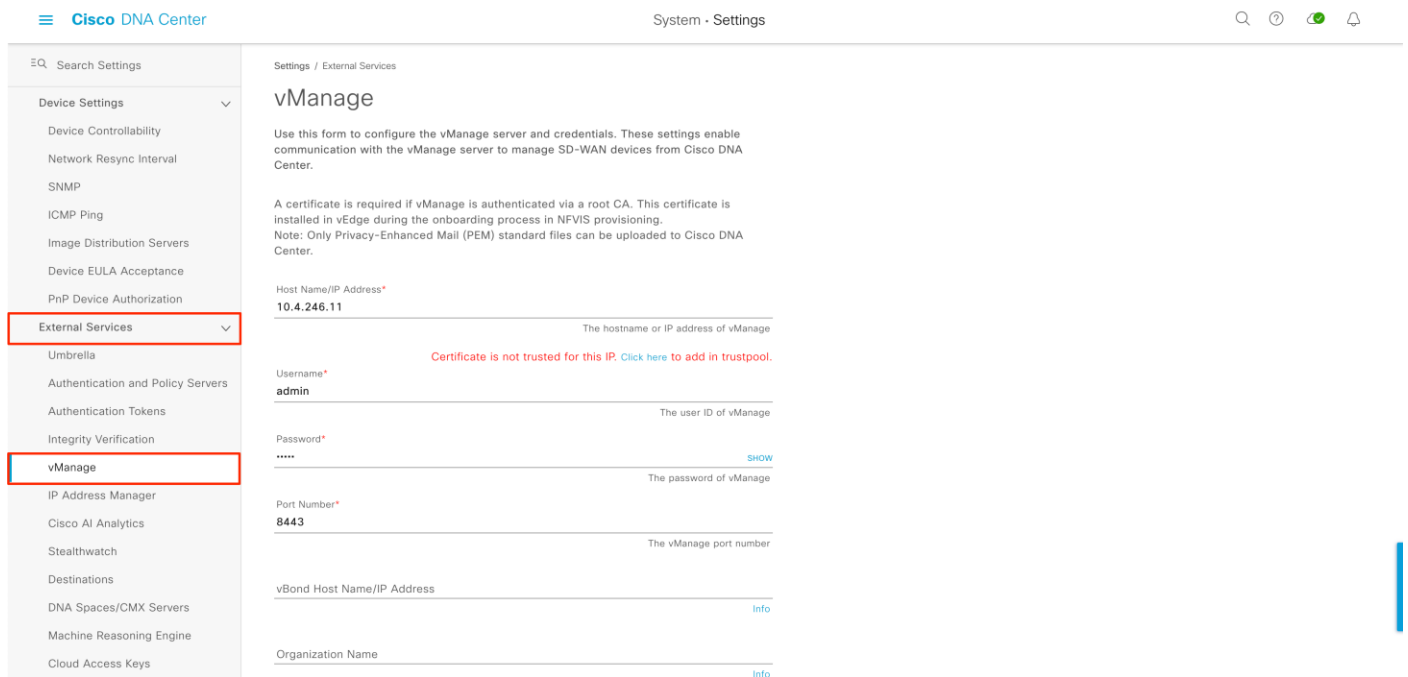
Cisco DNA Center

System · Settings

Search Settings

Device Settings

Device Controllability

Network Resync Interval

SNMP

ICMP Ping

Image Distribution Servers

Device EULA Acceptance

PnP Device Authorization

External Services

Umbrella

Authentication and Policy Servers

Authentication Tokens

Integrity Verification

vManage

IP Address Manager

Cisco AI Analytics

Stealthwatch

Destinations

DNA Spaces/CMX Servers

Machine Reasoning Engine

Cloud Access Keys

Settings / External Services

vManage

Use this form to configure the vManage server and credentials. These settings enable communication with the vManage server to manage SD-WAN devices from Cisco DNA Center.

A certificate is required if vManage is authenticated via a root CA. This certificate is installed in vEdge during the onboarding process in NFVIS provisioning.
Note: Only Privacy-Enhanced Mail (PEM) standard files can be uploaded to Cisco DNA Center.

Host Name/IP Address*
10.4.246.11
The hostname or IP address of vManage

Certificate is not trusted for this IP. Click here to add in trustpool.

Username*
admin
The user ID of vManage

Password*
•••••
SHOW
The password of vManage

Port Number*
8443
The vManage port number

vBond Host Name/IP Address
Info

Organization Name
Info